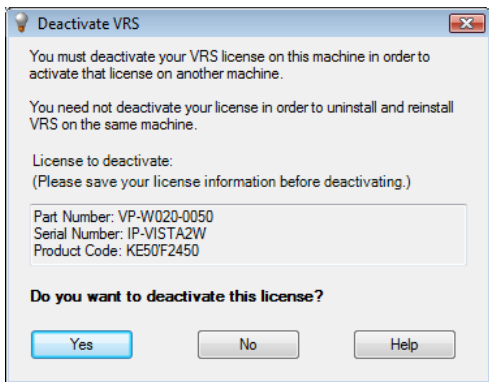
Deactivate VRS

You must deactivate your VRS license on this machine in order to activate that license on another machine.

You need not deactivate your license in order to uninstall and reinstall VRS on the same machine.

License to deactivate:
(Please save your license information before deactivating.)

Part Number: VP-W020-0050
Serial Number: IP-VISTA2W
Product Code: KE50'F2450

Do you want to deactivate this license?

Yes
No
Help